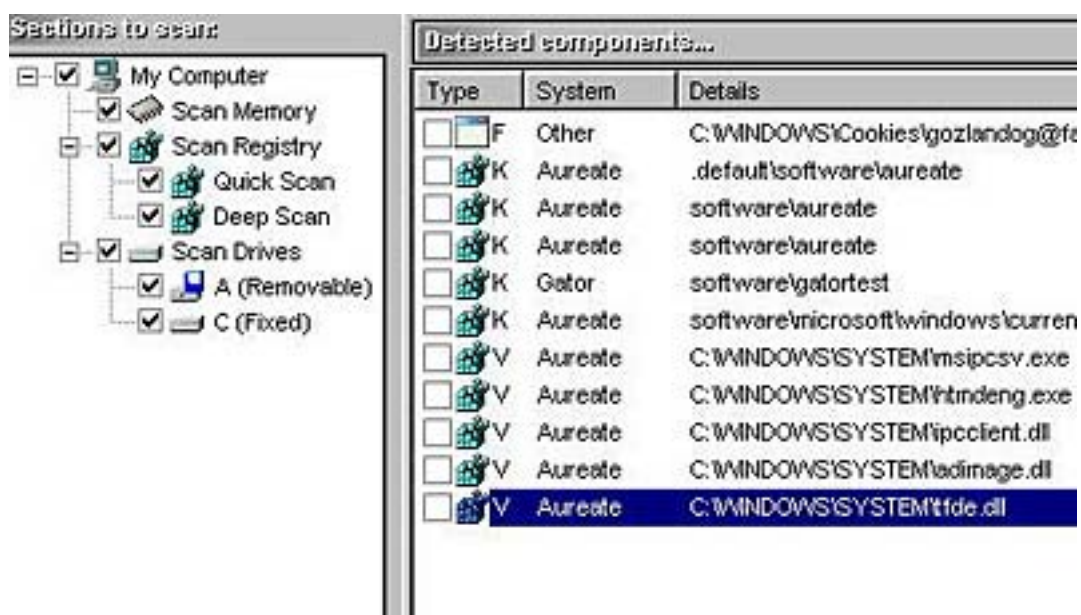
Sections to scan:

My Computer
Scan Memory
Scan Registry
Quick Scan
Deep Scan
Scan Drives
A (Removable)
C (Fixed)

Detected components...

| Type | System | Details |
|---|---|---|
| F | Other | C:\WINDOWS\Cookies\gozlandog@f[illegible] |
| K | Aureate | .default\software\aureate |
| K | Aureate | software\aureate |
| K | Aureate | software\aureate |
| K | Gator | software\gatortest |
| K | Aureate | software\microsoft\windows\curren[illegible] |
| V | Aureate | C:\WINDOWS\SYSTEM\msipcsv.exe |
| V | Aureate | C:\WINDOWS\SYSTEM\htmdeng.exe |
| V | Aureate | C:\WINDOWS\SYSTEM\ipcclient.dll |
| V | Aureate | C:\WINDOWS\SYSTEM\adimage.dll |
| V | Aureate | C:\WINDOWS\SYSTEM\tfde.dll |